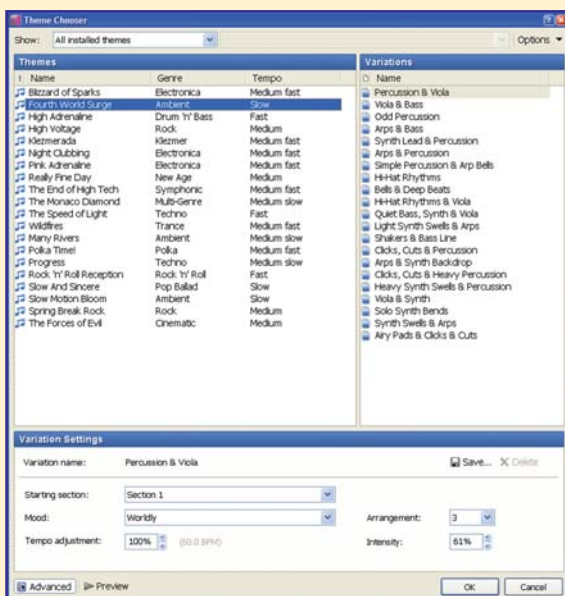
Theme Chooser

Show: All installed themes

Options

Themes

| Name | Genre | Tempo |
|---|---|---|
| Blizzard of Sparks | Electronica | Medium fast |
| Fourth World Surge | Ambient | Slow |
| High Adrenaline | Drum 'n' Bass | Fast |
| High Voltage | Rock | Medium |
| Klezmerada | Klezmer | Medium fast |
| Night Clubbing | Electronica | Medium fast |
| Pink Adrenaline | Electronica | Medium fast |
| Really Fine Day | New Age | Medium |
| The End of High Tech | Symphonic | Medium fast |
| The Monaco Diamond | Multi-Genre | Medium slow |
| The Speed of Light | Techno | Fast |
| Wildfires | Trance | Medium fast |
| Many Rivers | Ambient | Medium slow |
| Polka Time! | Polka | Medium fast |
| Progress | Techno | Medium slow |
| Rock 'n' Roll Reception | Rock 'n' Roll | Fast |
| Slow And Sincere | Pop Ballad | Slow |
| Slow Motion Bloom | Ambient | Slow |
| Spring Break Rock | Rock | Medium |
| The Forces of Evil | Cinematic | Medium |

Variations

Name
Percussion & Viola
Viola & Bass
Odd Percussion
Arps & Bass
Synth Lead & Percussion
Arps & Percussion
Simple Percussion & Arp Bells
Hi-Hat Rhythms
Bells & Deep Beats
Hi-Hat Rhythms & Viola
Quiet Bass, Synth & Viola
Light Synth Swells & Arps
Shakers & Bass Line
Clicks, Cuts & Percussion
Arps & Synth Backdrop
Clicks, Cuts & Heavy Percussion
Heavy Synth Swells & Percussion
Viola & Synth
Solo Synth Bends
Synth Swells & Arps
Airy Pads & Clicks & Cuts

Variation Settings

Variation name: Percussion & Viola

Save... Delete

Starting section: Section 1

Mood: Worldly

Arrangement: 3

Tempo adjustment: 100% (60.0 BPM)

Intensity: 61%

Advanced Preview

OK Cancel